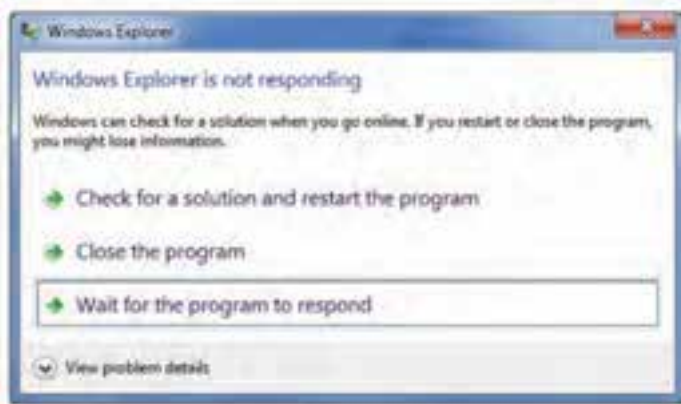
Windows Explorer

Windows Explorer is not responding

Windows can check for a solution when you go online. If you restart or close the program, you might lose information.

Check for a solution and restart the program

Close the program

Wait for the program to respond

View problem details